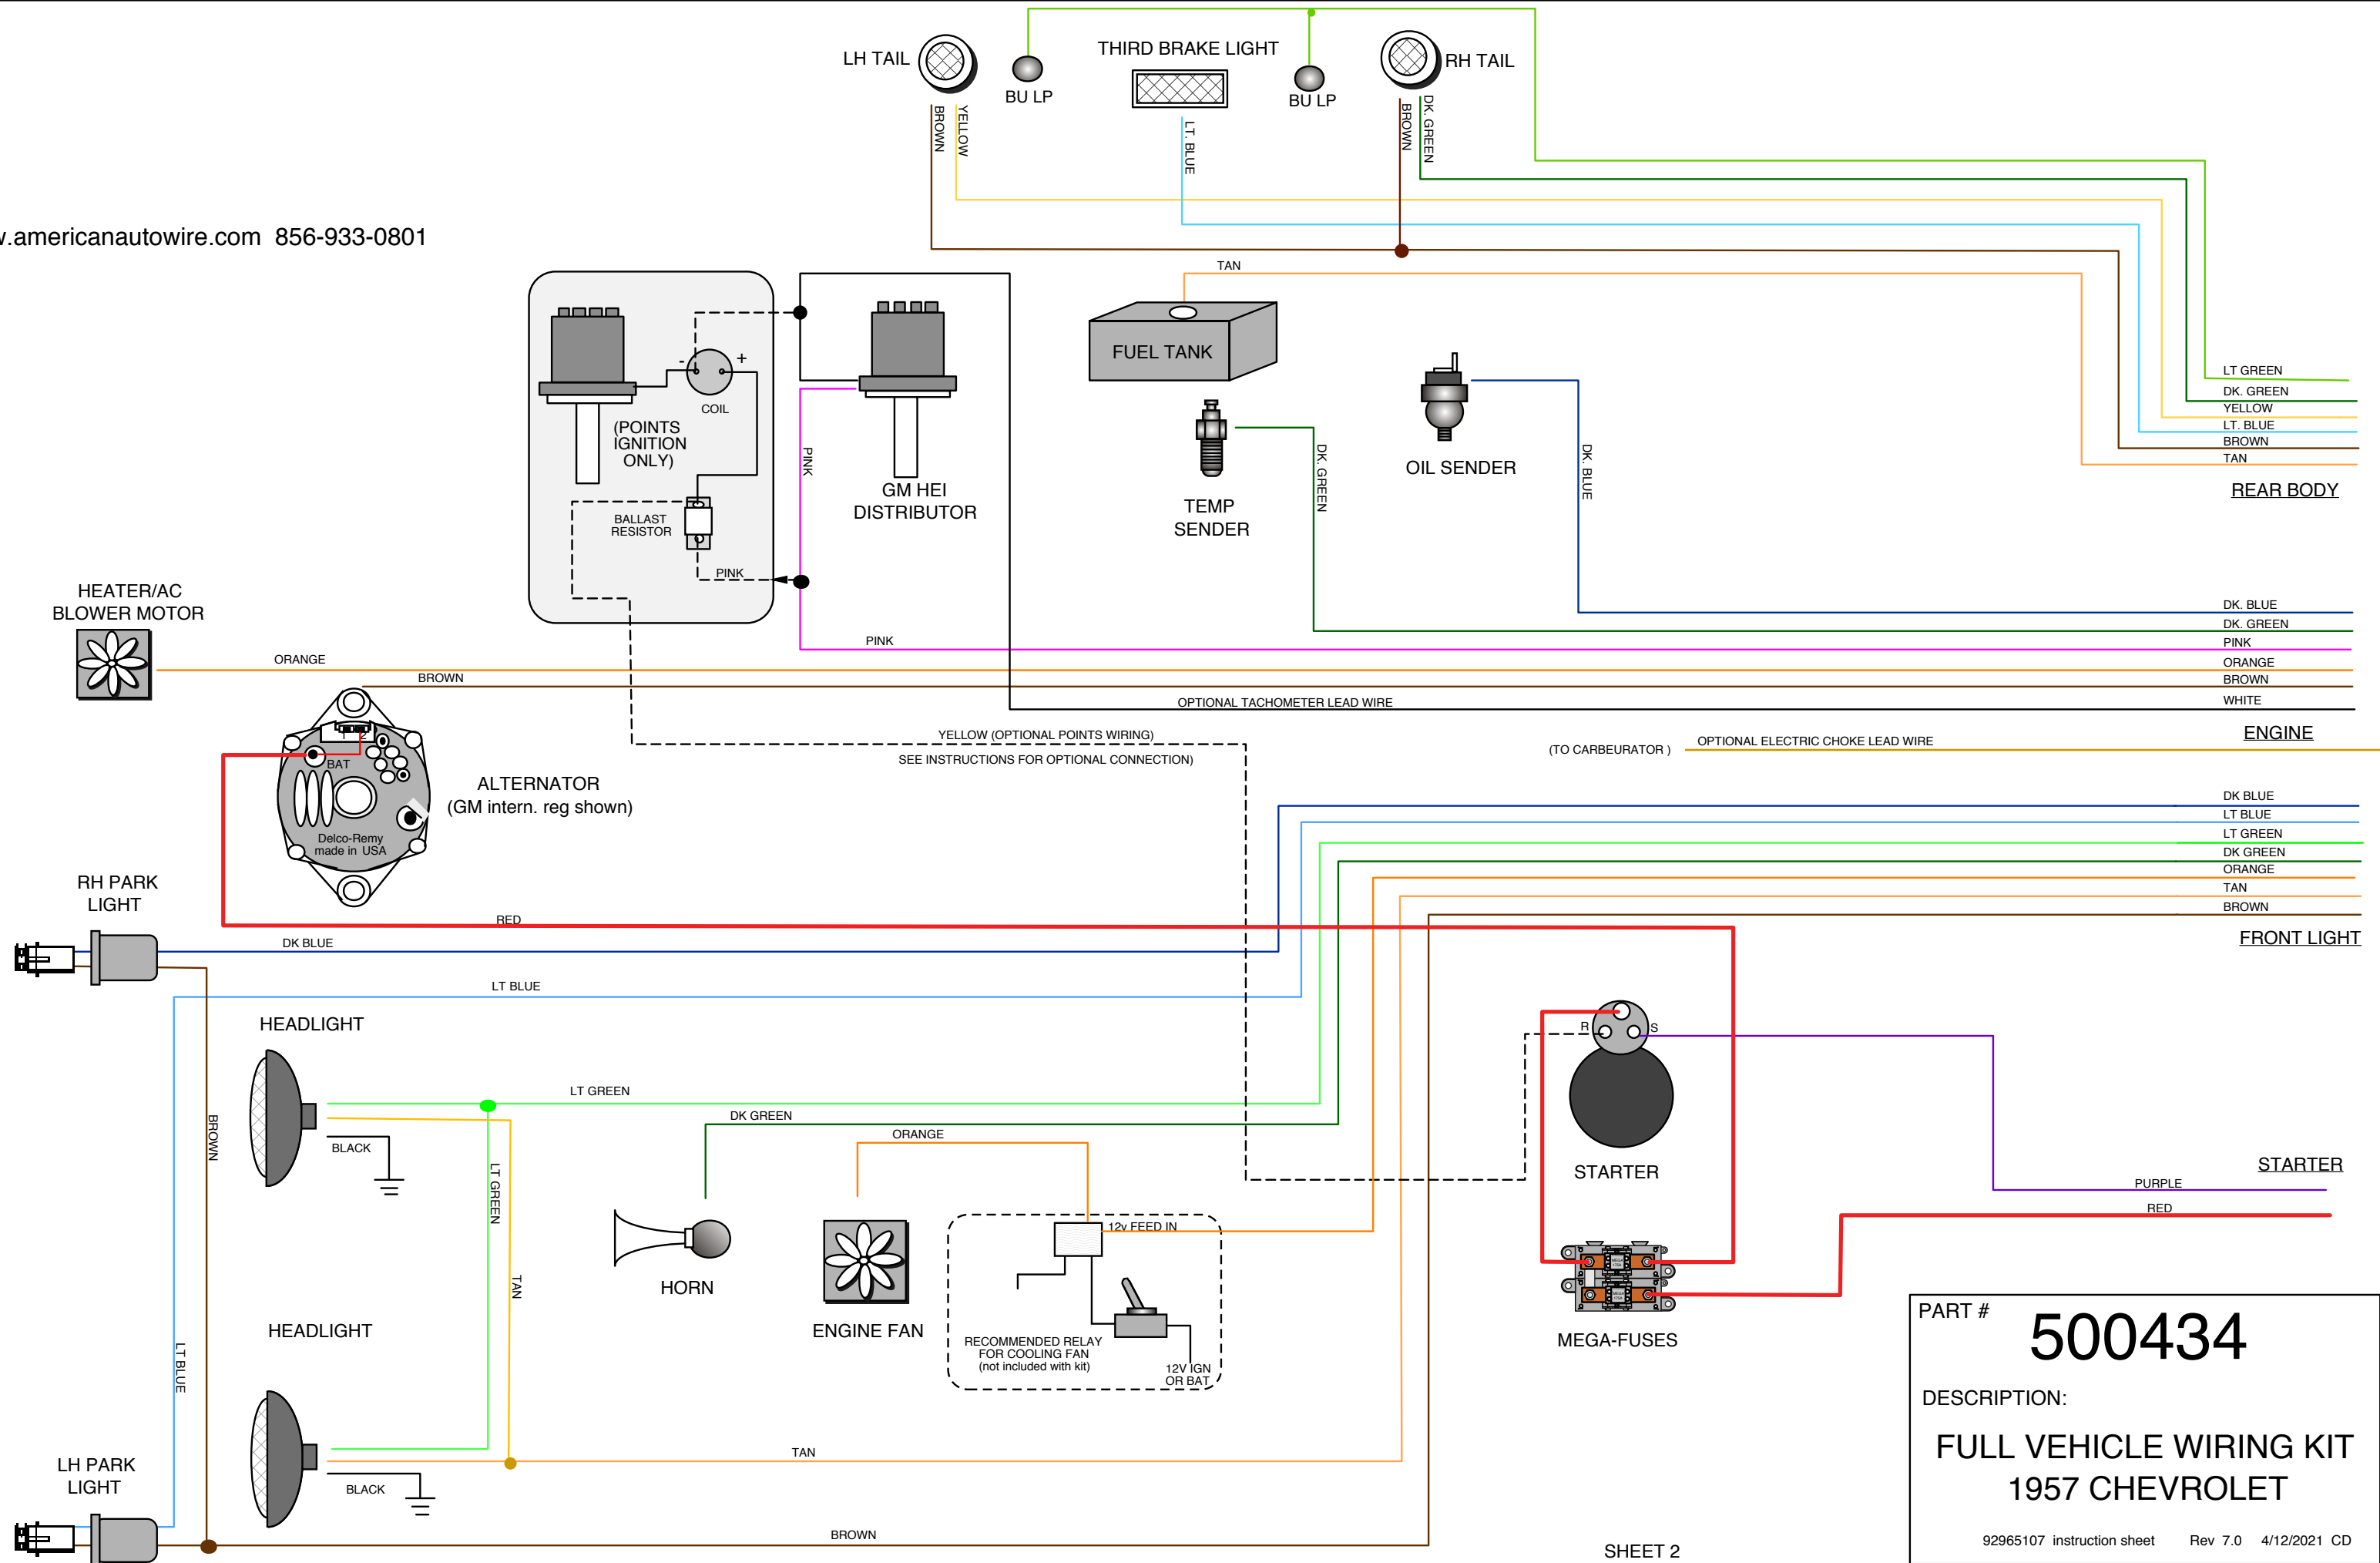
LH TAIL
BU LP
THIRD BRAKE LIGHT
BU LP
RH TAIL
BROWN
YELLOW
LT. BLUE
BROWN
DK. GREEN

.americanautowire.com 856-933-0801

TAN
COIL
(POINTS IGNITION ONLY)
BALLAST RESISTOR
PINK
PINK
GM HEI DISTRIBUTOR
FUEL TANK
TEMP SENDER
DK. GREEN
OIL SENDER
DK. BLUE

LT GREEN
DK. GREEN
YELLOW
LT. BLUE
BROWN
TAN
REAR BODY

HEATER/AC BLOWER MOTOR
ORANGE
BROWN
PINK
DK. BLUE
DK. GREEN
PINK
ORANGE
BROWN
WHITE
OPTIONAL TACHOMETER LEAD WIRE
YELLOW (OPTIONAL POINTS WIRING)
SEE INSTRUCTIONS FOR OPTIONAL CONNECTION)
(TO CARBEURATOR ) OPTIONAL ELECTRIC CHOKE LEAD WIRE
ENGINE

BAT
Delco-Remy made in USA
ALTERNATOR
(GM intern. reg shown)

DK BLUE
LT BLUE
LT GREEN
DK GREEN
ORANGE
TAN
BROWN
FRONT LIGHT

RH PARK LIGHT
RED
DK BLUE
LT BLUE
HEADLIGHT
BROWN
LT GREEN
BLACK
LT GREEN
DK GREEN
ORANGE
TAN
R
S
STARTER
PURPLE
RED
STARTER
HORN
ENGINE FAN
12v FEED IN
RECOMMENDED RELAY FOR COOLING FAN (not included with kit)
12V IGN OR BAT
MEGA-FUSES
HEADLIGHT
LT BLUE
LH PARK LIGHT
BLACK
TAN
BROWN
SHEET 2

PART # 500434
DESCRIPTION:
FULL VEHICLE WIRING KIT
1957 CHEVROLET
92965107 instruction sheet Rev 7.0 4/12/2021 CD